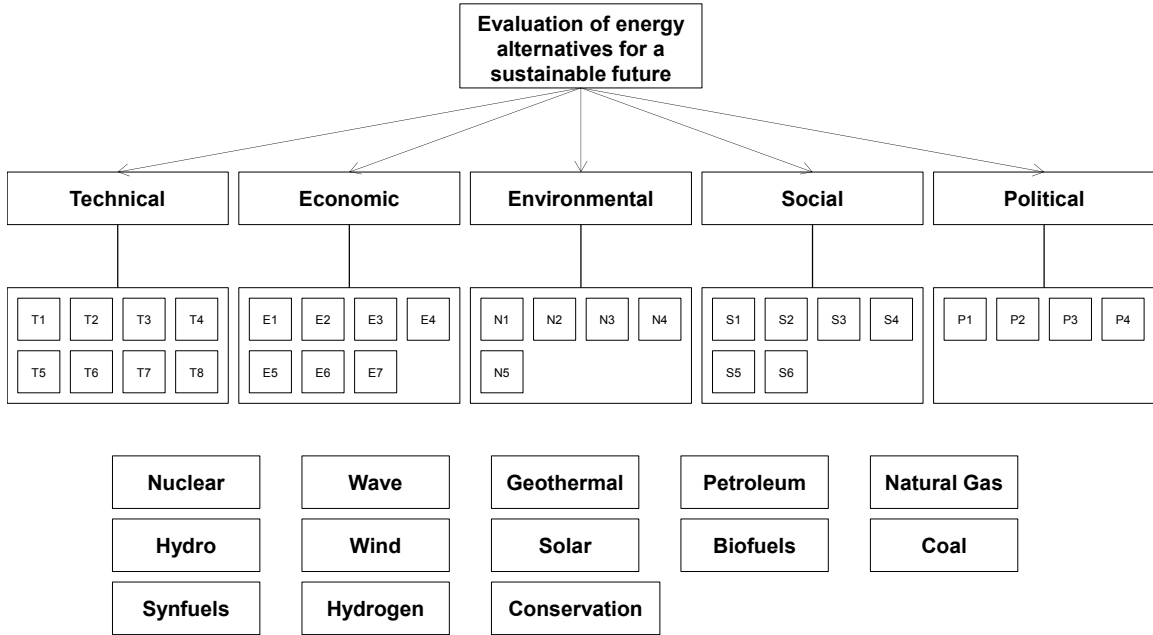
Evaluation of energy alternatives for a sustainable future

Technical

Economic

Environmental

Social

Political

T1 T2 T3 T4
T5 T6 T7 T8

E1 E2 E3 E4
E5 E6 E7

N1 N2 N3 N4
N5

S1 S2 S3 S4
S5 S6

P1 P2 P3 P4

Nuclear
Wave
Geothermal
Petroleum
Natural Gas
Hydro
Wind
Solar
Biofuels
Coal
Synfuels
Hydrogen
Conservation